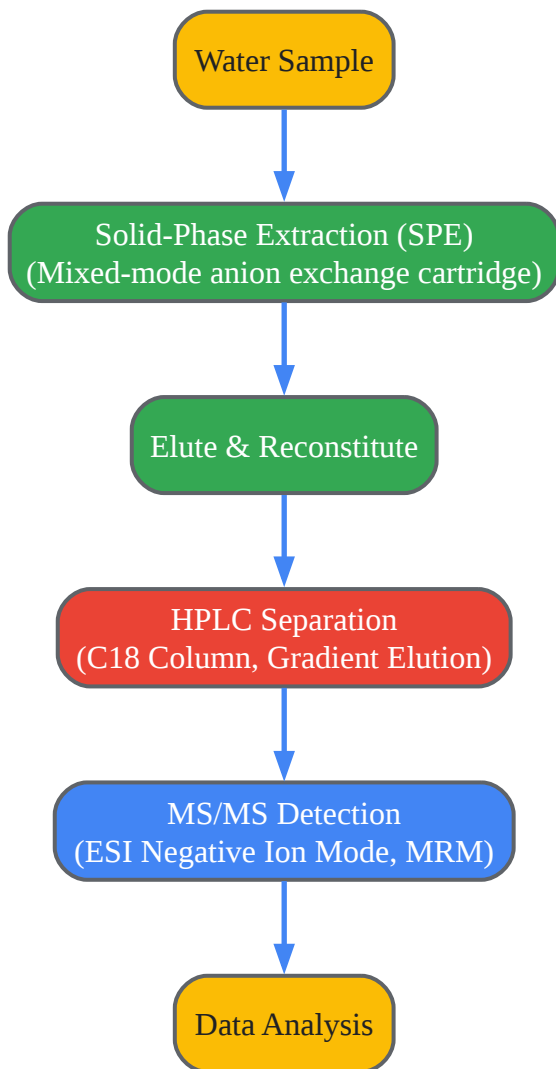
Water Sample

Solid-Phase Extraction (SPE)
(Mixed-mode anion exchange cartridge)

Elute & Reconstitute

HPLC Separation
(C18 Column, Gradient Elution)

MS/MS Detection
(ESI Negative Ion Mode, MRM)

Data Analysis